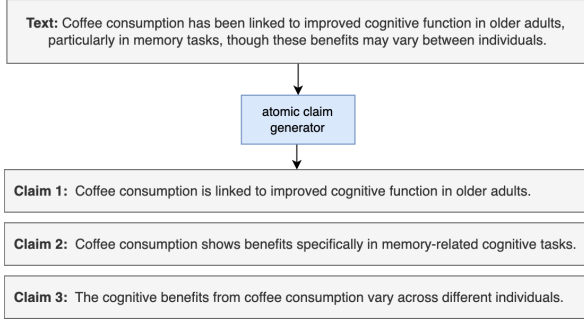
**Text:** Coffee consumption has been linked to improved cognitive function in older adults, particularly in memory tasks, though these benefits may vary between individuals.

atomic claim generator

**Claim 1:** Coffee consumption is linked to improved cognitive function in older adults.

**Claim 2:** Coffee consumption shows benefits specifically in memory-related cognitive tasks.

**Claim 3:** The cognitive benefits from coffee consumption vary across different individuals.